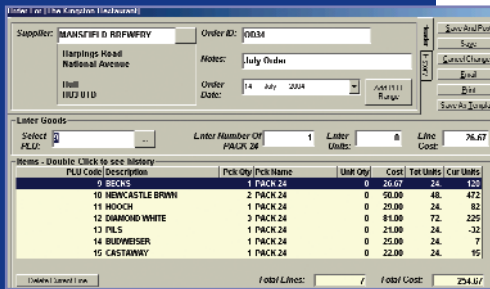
Order For (The Kingston Restaurant)

Supplier: MANSFIELD BREWERY
Harpings Road
National Avenue
Hull
HU3 0TD

Order ID: 0034
Notes: July Order
Order Date: 14 July 2004
Add PLU Range

Save And Post
Save
Cancel Changes
Email
Print
Save As Template

Enter Goods
Select PLU: 0
Enter Number Of PACK 24: 1
Enter Units: 0
Line Cost: 26.67

Items - Double Click to see history

| PLU Code | Description | Pck Qty | Pck Name | Unit Qty | Cost | Tot Units | Cur Units |
|---|---|---|---|---|---|---|---|
| 9 | BECKS | 1 | PACK 24 | 0 | 26.67 | 24 | 120 |
| 10 | NEWCASTLE BRWN | 2 | PACK 24 | 0 | 50.00 | 48 | 472 |
| 11 | HOOCH | 1 | PACK 24 | 0 | 29.00 | 24 | 82 |
| 12 | DIAMOND WHITE | 3 | PACK 24 | 0 | 81.00 | 72 | 225 |
| 13 | PILS | 1 | PACK 24 | 0 | 21.00 | 24 | -32 |
| 14 | BUDWEISER | 1 | PACK 24 | 0 | 25.00 | 24 | 7 |
| 15 | CASTAWAY | 1 | PACK 24 | 0 | 22.00 | 24 | 15 |

Delete Saved Line
Total Lines: 7
Total Cost: 254.67